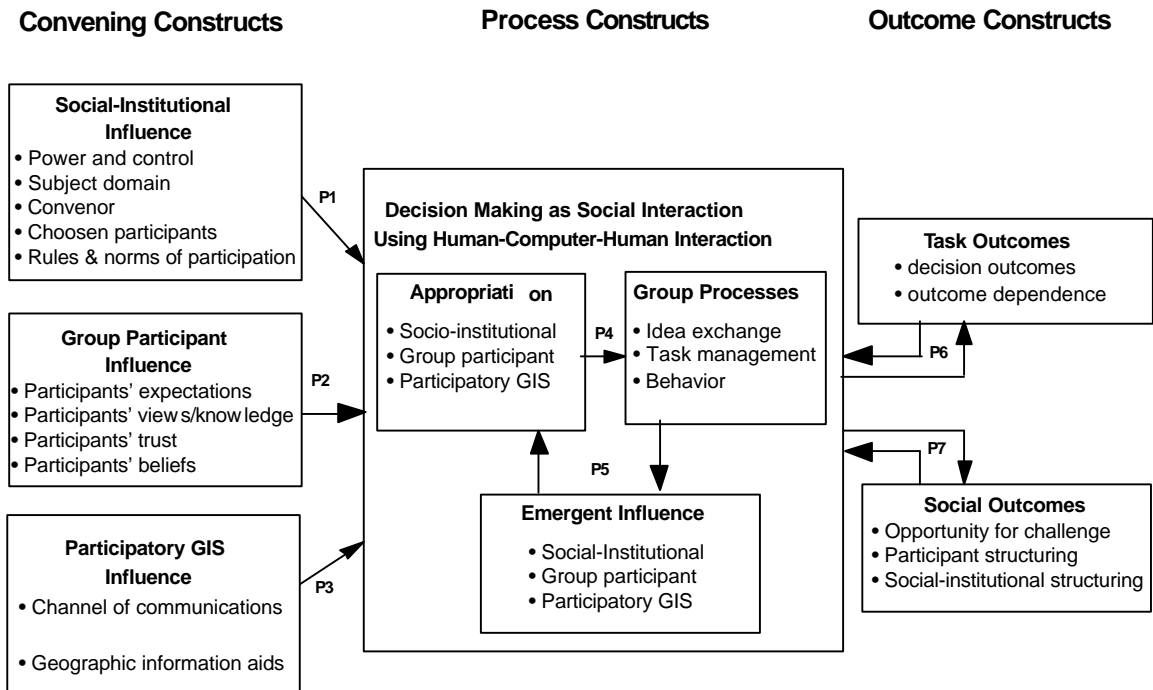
Convening Constructs

Process Constructs

Outcome Constructs

Social-Institutional Influence
• Power and control
• Subject domain
• Convenor
• Choosen participants
• Rules & norms of participation

P1

Group Participant Influence
• Participants' expectations
• Participants' view s/know ledge
• Participants' trust
• Participants' beliefs

P2

Participatory GIS Influence
• Channel of communications
• Geographic information aids

P3

Decision Making as Social Interaction Using Human-Computer-Human Interaction

Appropriati on
• Socio-institutional
• Group participant
• Participatory GIS

P4

Group Processes
• Idea exchange
• Task management
• Behavior

P5

Emergent Influence
• Social-Institutional
• Group participant
• Participatory GIS

Task Outcomes
• decision outcomes
• outcome dependence

P6

P7

Social Outcomes
• Opportunity for challenge
• Participant structuring
• Social-institutional structuring